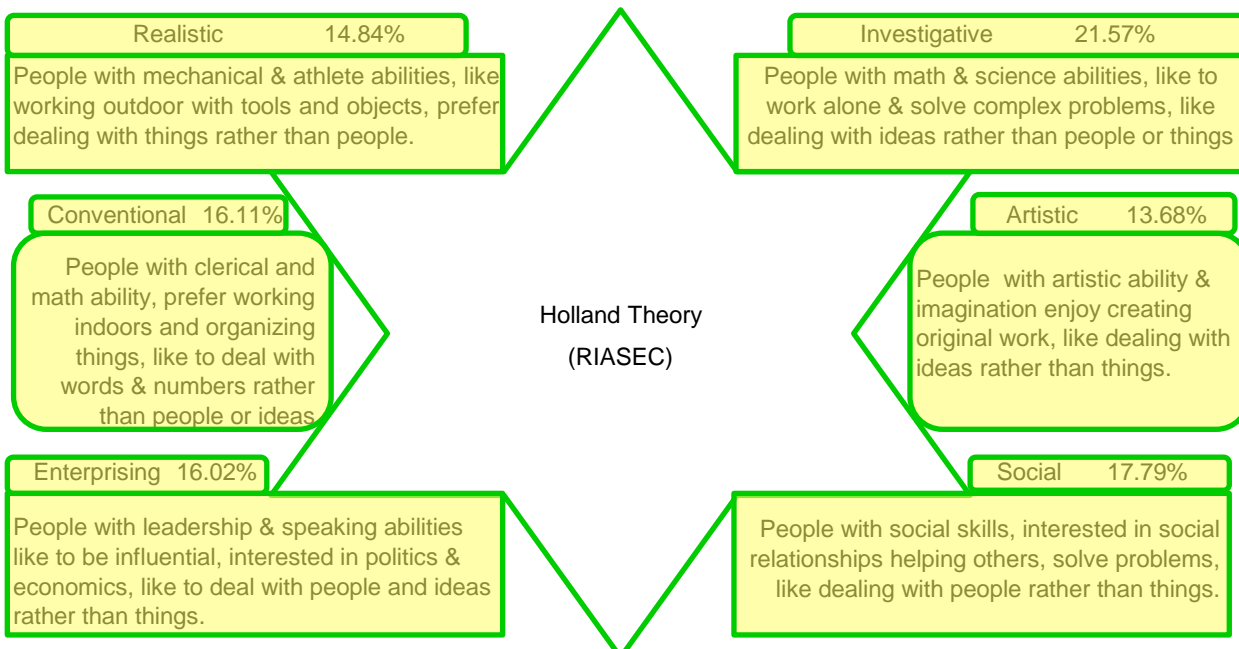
Realistic 14.84%

People with mechanical & athlete abilities, like working outdoor with tools and objects, prefer dealing with things rather than people.

Investigative 21.57%

People with math & science abilities, like to work alone & solve complex problems, like dealing with ideas rather than people or things

Conventional 16.11%

People with clerical and math ability, prefer working indoors and organizing things, like to deal with words & numbers rather than people or ideas

Holland Theory

(RIASEC)

Artistic 13.68%

People with artistic ability & imagination enjoy creating original work, like dealing with ideas rather than things.

Enterprising 16.02%

People with leadership & speaking abilities like to be influential, interested in politics & economics, like to deal with people and ideas rather than things.

Social 17.79%

People with social skills, interested in social relationships helping others, solve problems, like dealing with people rather than things.